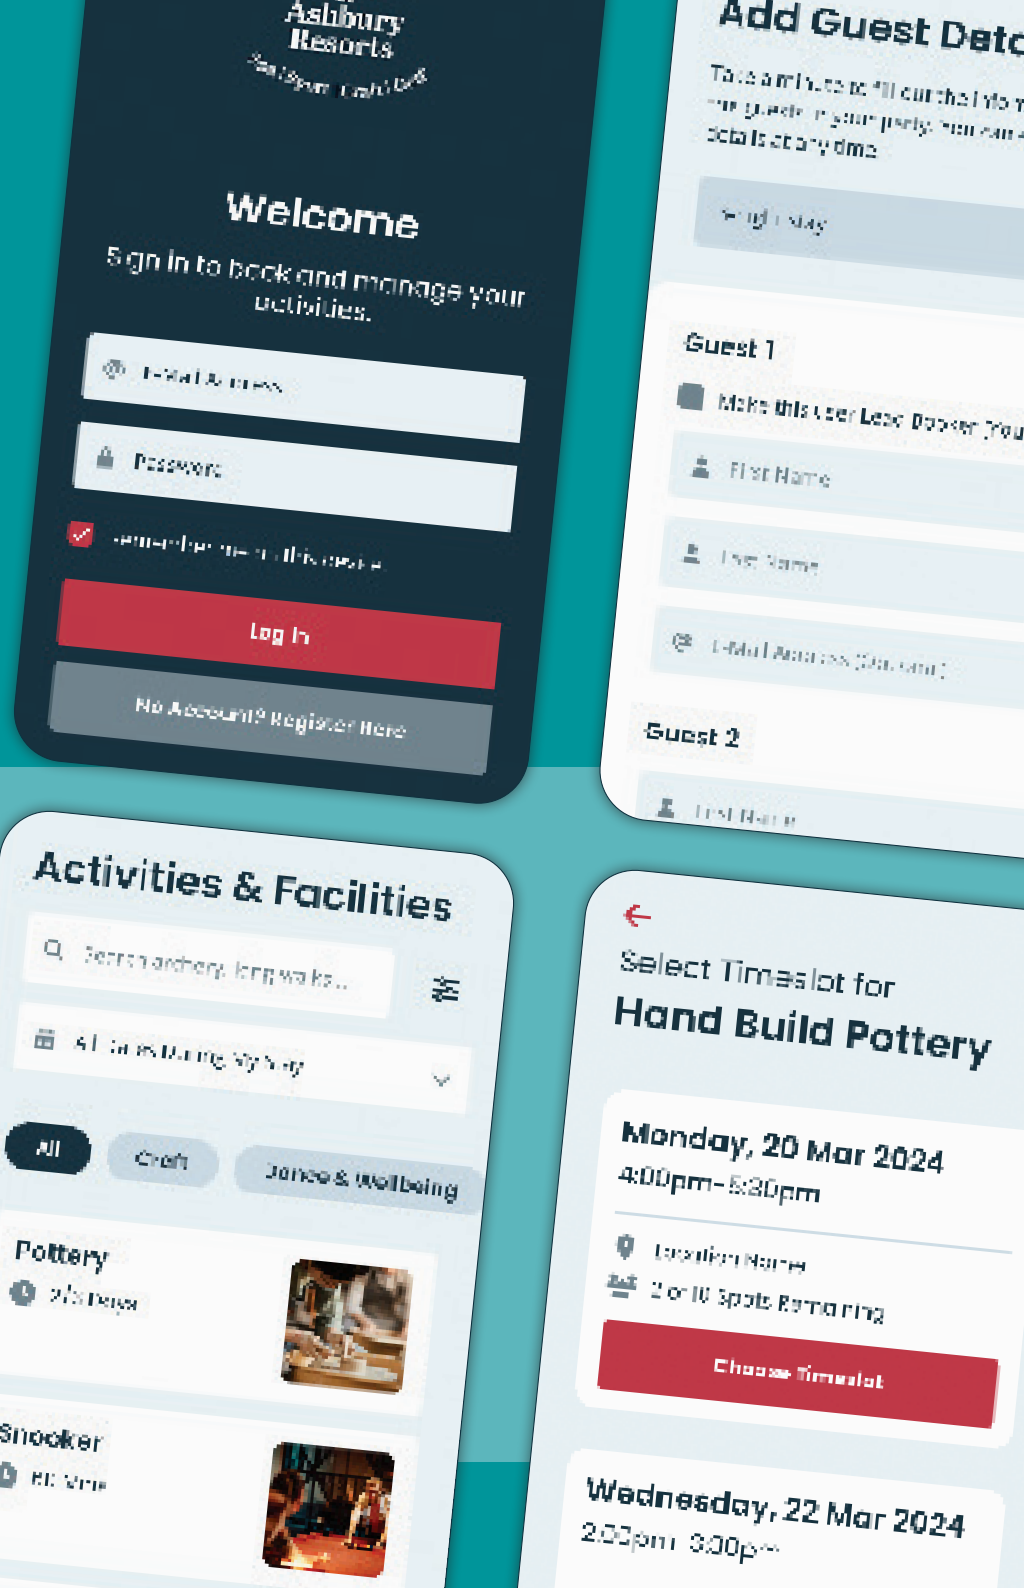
Ashbury Resorts

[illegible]

Welcome

Sign in to book and manage your activities.

E-Mail Address

Password

Remember me on this device

Log In

No Account? Register Here

Add Guest Deta

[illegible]

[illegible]

Guest 1

Make this user Lead Booker (You

First Name

Last Name

E-Mail Address (Optional)

Guest 2

First Name

Activities & Facilities

Search archery, long walks...

All Dates During My Stay

All

Craft

Dance & Wellbeing

Pottery

2/3 Days

Snooker

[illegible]

Select Timeslot for

Hand Build Pottery

Monday, 20 Mar 2024

4:00pm-5:30pm

Location Name

2 of 10 Spots Remaining

Choose Timeslot

Wednesday, 22 Mar 2024

2:00pm-3:30p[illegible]